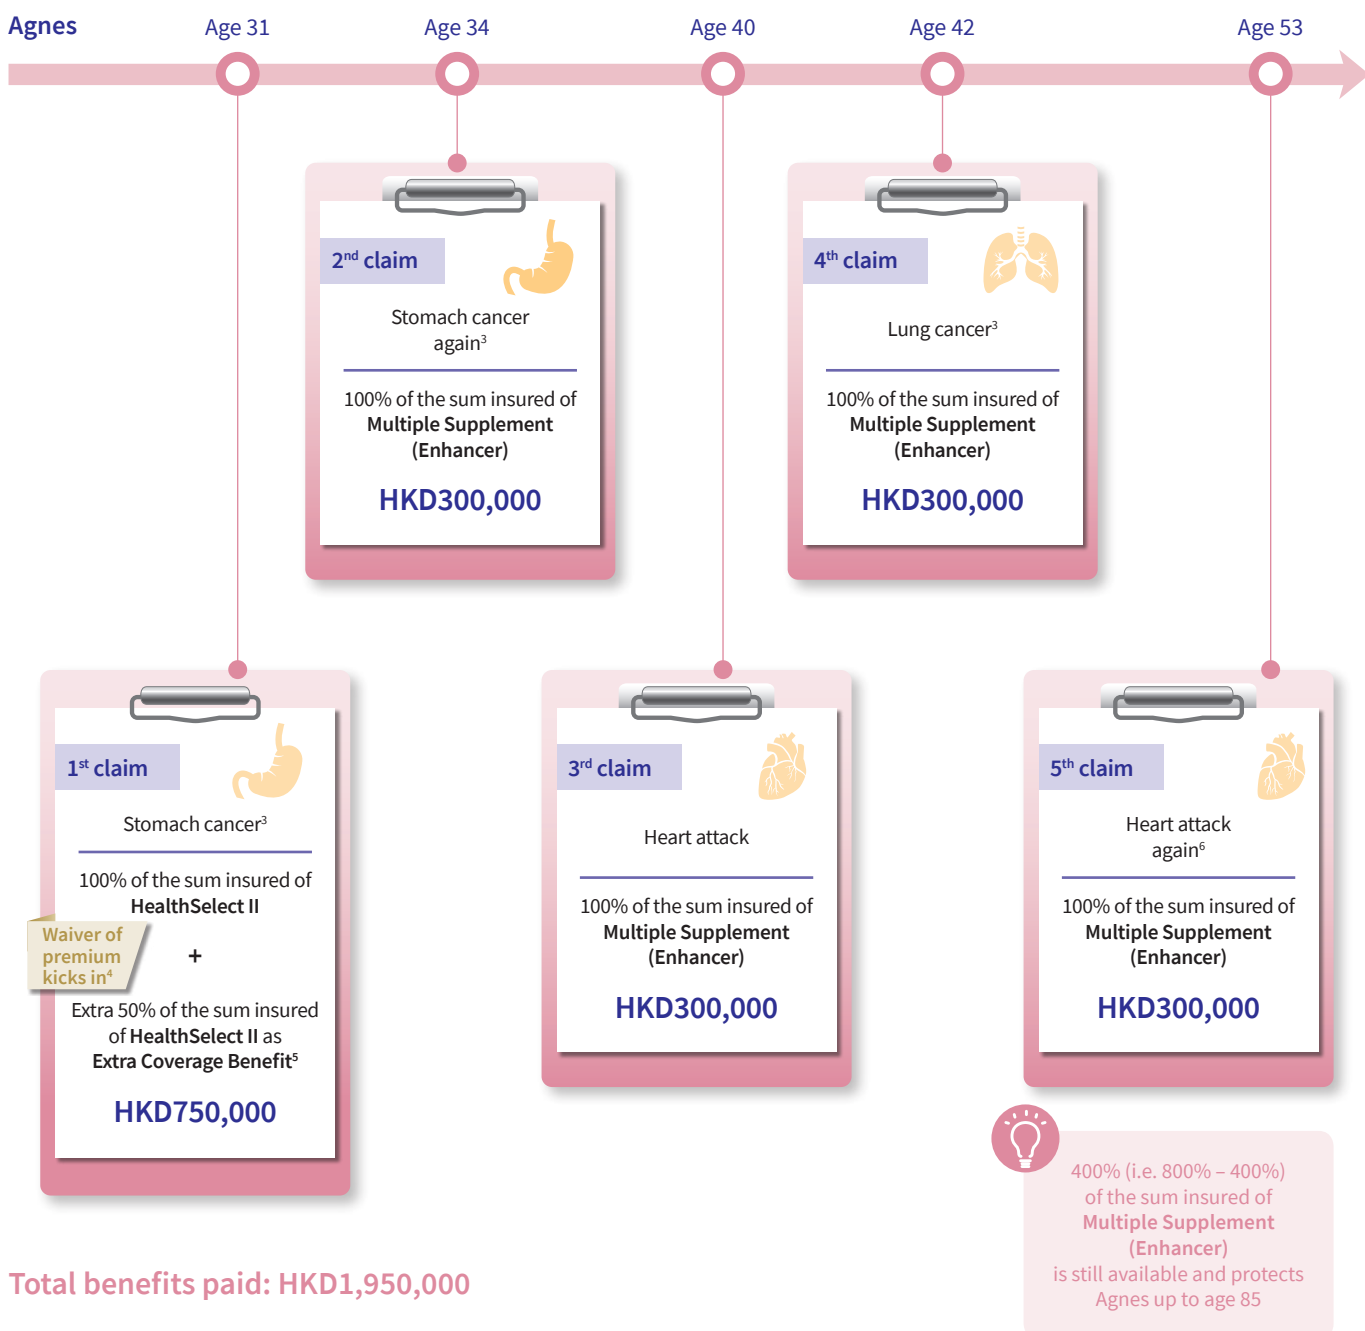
Agnes

Age 31

Age 34

Age 40

Age 42

Age 53

$2^{nd}$ claim

Stomach cancer again$^3$

100% of the sum insured of **Multiple Supplement (Enhancer)**

HKD300,000

$4^{th}$ claim

Lung cancer$^3$

100% of the sum insured of **Multiple Supplement (Enhancer)**

HKD300,000

$1^{st}$ claim

Stomach cancer$^3$

100% of the sum insured of **HealthSelect II**

Waiver of premium kicks in$^4$

+

Extra 50% of the sum insured of **HealthSelect II** as **Extra Coverage Benefit$^5$**

HKD750,000

$3^{rd}$ claim

Heart attack

100% of the sum insured of **Multiple Supplement (Enhancer)**

HKD300,000

$5^{th}$ claim

Heart attack again$^6$

100% of the sum insured of **Multiple Supplement (Enhancer)**

HKD300,000

400% (i.e. 800% – 400%) of the sum insured of **Multiple Supplement (Enhancer)** is still available and protects Agnes up to age 85

Total benefits paid: HKD1,950,000